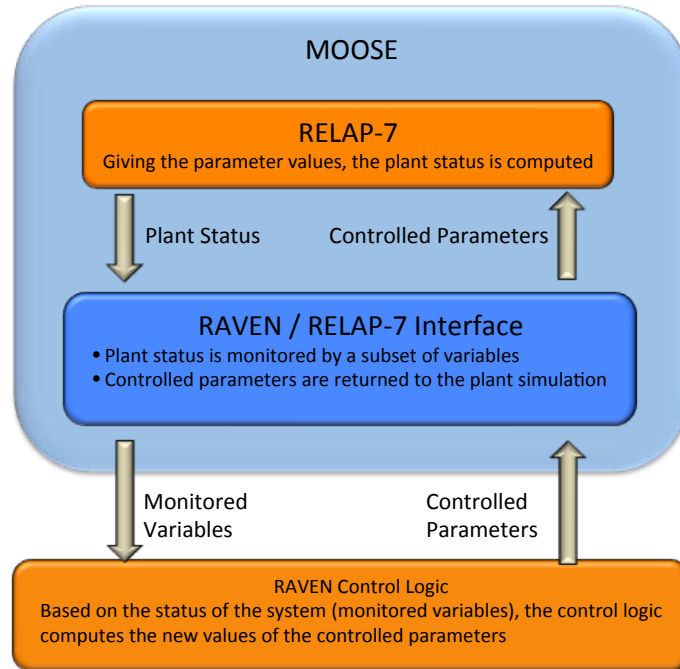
MOOSE

RELAP-7
Giving the parameter values, the plant status is computed

Plant Status

Controlled Parameters

RAVEN / RELAP-7 Interface
• Plant status is monitored by a subset of variables
• Controlled parameters are returned to the plant simulation

Monitored Variables

Controlled Parameters

RAVEN Control Logic
Based on the status of the system (monitored variables), the control logic computes the new values of the controlled parameters